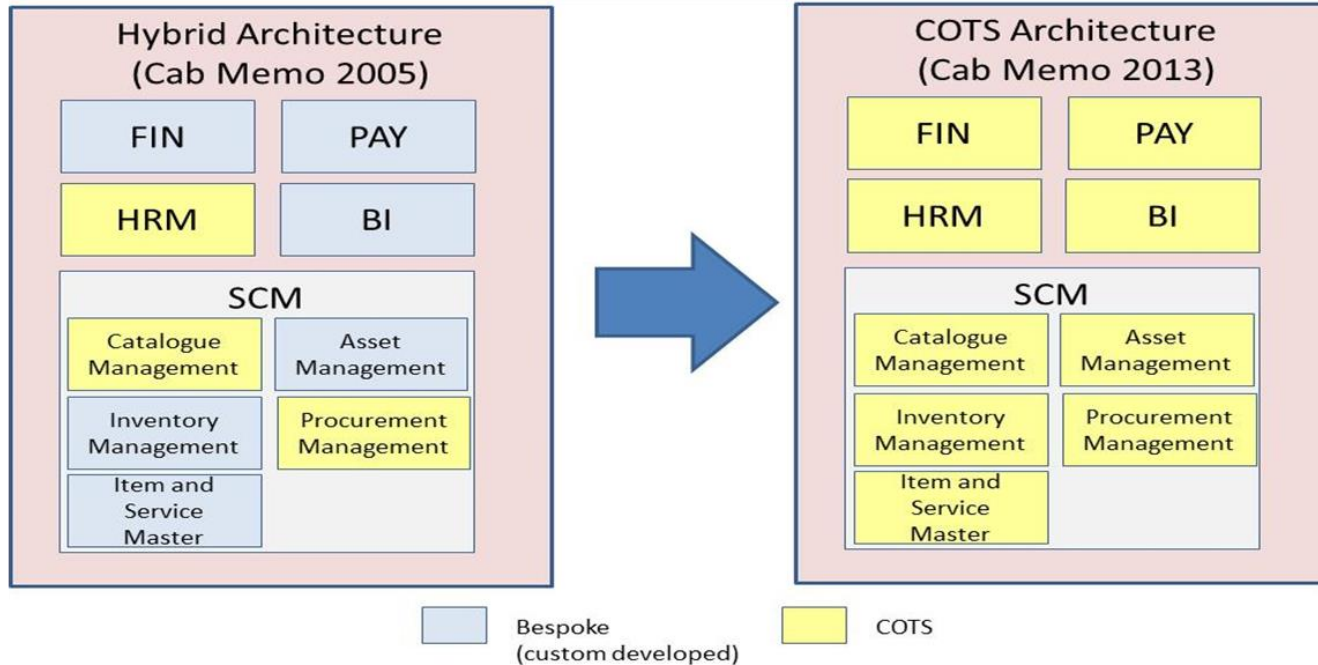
Hybrid Architecture
(Cab Memo 2005)

FIN

PAY

HRM

BI

SCM

Catalogue Management

Asset Management

Inventory Management

Procurement Management

Item and Service Master

COTS Architecture
(Cab Memo 2013)

FIN

PAY

HRM

BI

SCM

Catalogue Management

Asset Management

Inventory Management

Procurement Management

Item and Service Master

Bespoke
(custom developed)

COTS